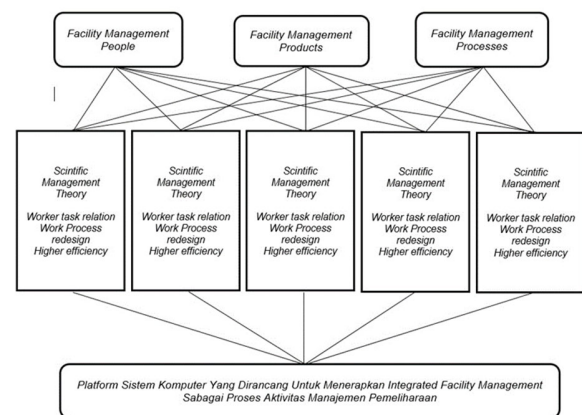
Facility Management People

Facility Management Products

Facility Management Processes

Scintific Management Theory

Worker task relation Work Process redesign Higher efficiency

Scintific Management Theory

Worker task relation Work Process redesign Higher efficiency

Scintific Management Theory

Worker task relation Work Process redesign Higher efficiency

Scintific Management Theory

Worker task relation Work Process redesign Higher efficiency

Scintific Management Theory

Worker task relation Work Process redesign Higher efficiency

Platform Sistem Komputer Yang Dirancang Untuk Menerapkan Integrated Facility Management Sabagai Proses Aktivitas Manajemen Pemeliharaan